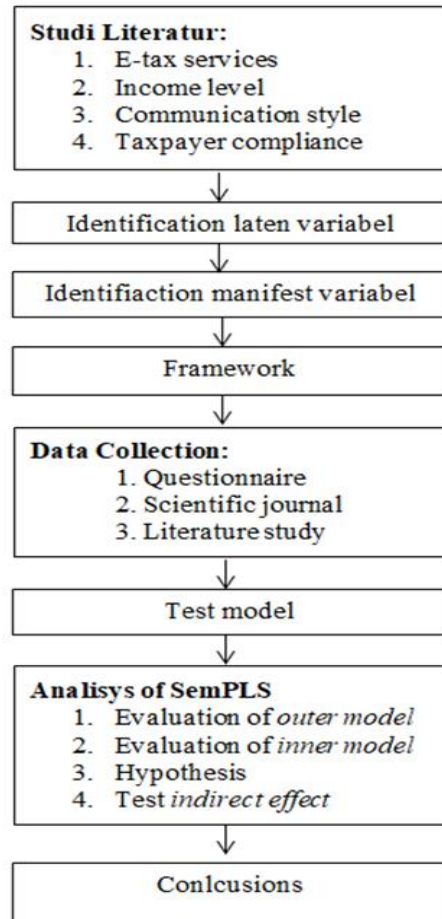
**Studi Literatur:**
1. E-tax services
2. Income level
3. Communication style
4. Taxpayer compliance

Identification laten variabel

Identifiaction manifest variabel

Framework

**Data Collection:**
1. Questionnaire
2. Scientific journal
3. Literature study

Test model

**Analisys of SemPLS**
1. Evaluation of *outer model*
2. Evaluation of *inner model*
3. Hypothesis
4. Test *indirect effect*

Conlcusions